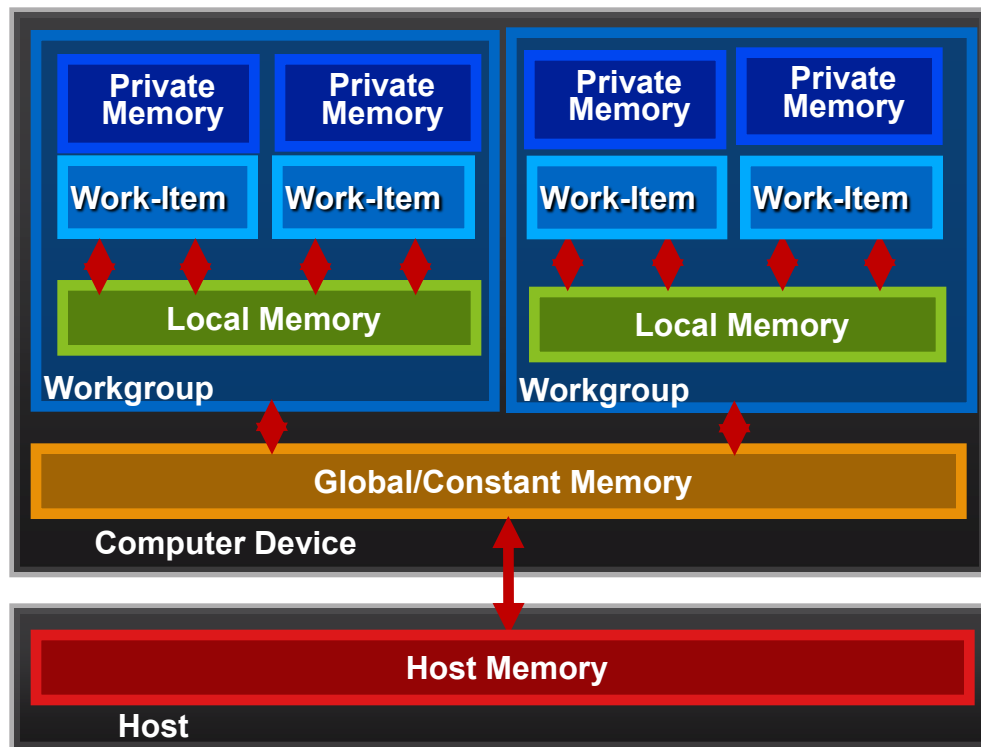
Private Memory

Private Memory

Work-Item

Work-Item

Local Memory

Workgroup

Private Memory

Private Memory

Work-Item

Work-Item

Local Memory

Workgroup

Global/Constant Memory

Computer Device

Host Memory

Host